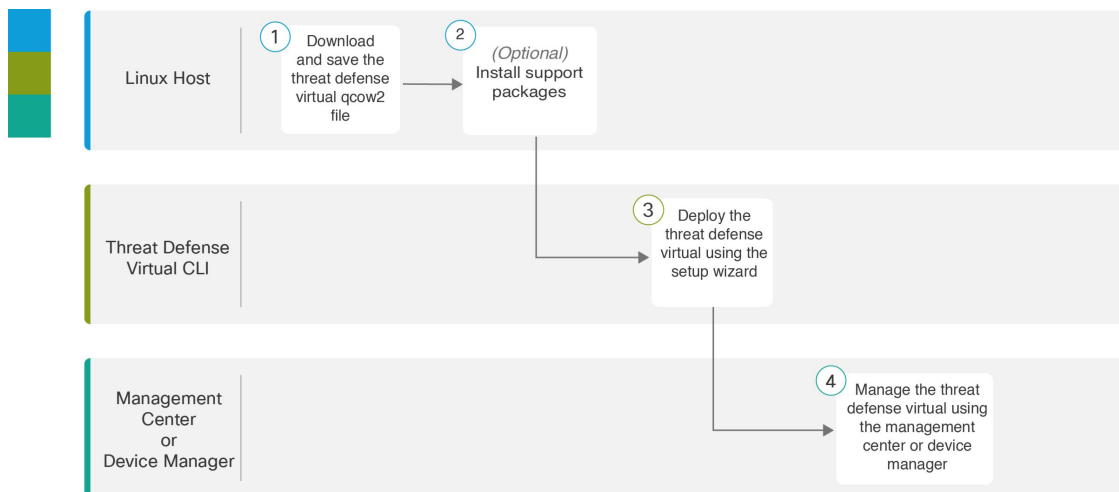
Linux Host

1 Download and save the threat defense virtual qcow2 file

2 (Optional) Install support packages

Threat Defense Virtual CLI

3 Deploy the threat defense virtual using the setup wizard

Management Center or Device Manager

4 Manage the threat defense virtual using the management center or device manager